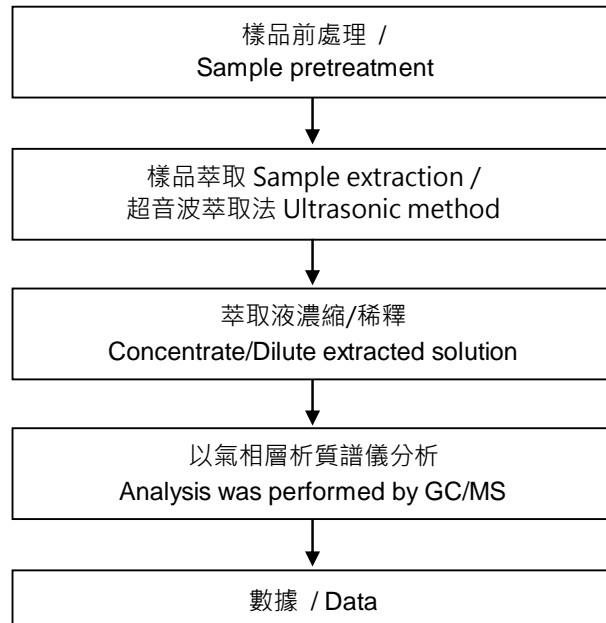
樣品前處理 /
Sample pretreatment

樣品萃取 Sample extraction /
超音波萃取法 Ultrasonic method

萃取液濃縮/稀釋
Concentrate/Dilute extracted solution

以氣相層析質譜儀分析
Analysis was performed by GC/MS

數據 / Data